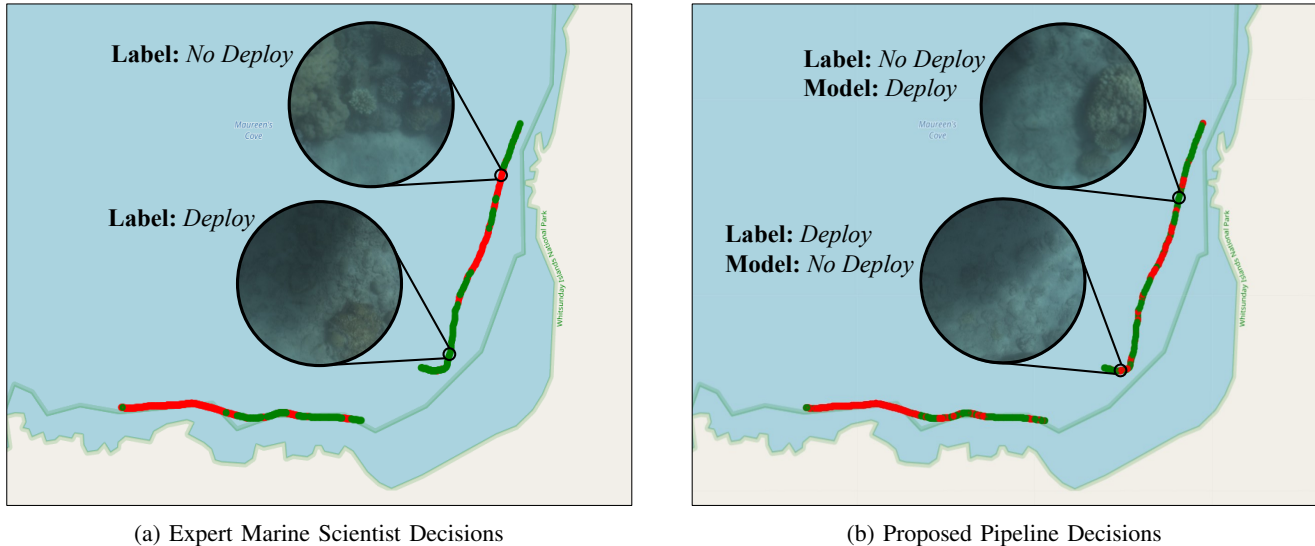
Label: No Deploy

Maureen's Cove

Label: Deploy

Whitsunday Islands National Park

(a) Expert Marine Scientist Decisions

Label: No Deploy
Model: Deploy

Maureen's Cove

Label: Deploy
Model: No Deploy

Whitsunday Islands National Park

(b) Proposed Pipeline Decisions